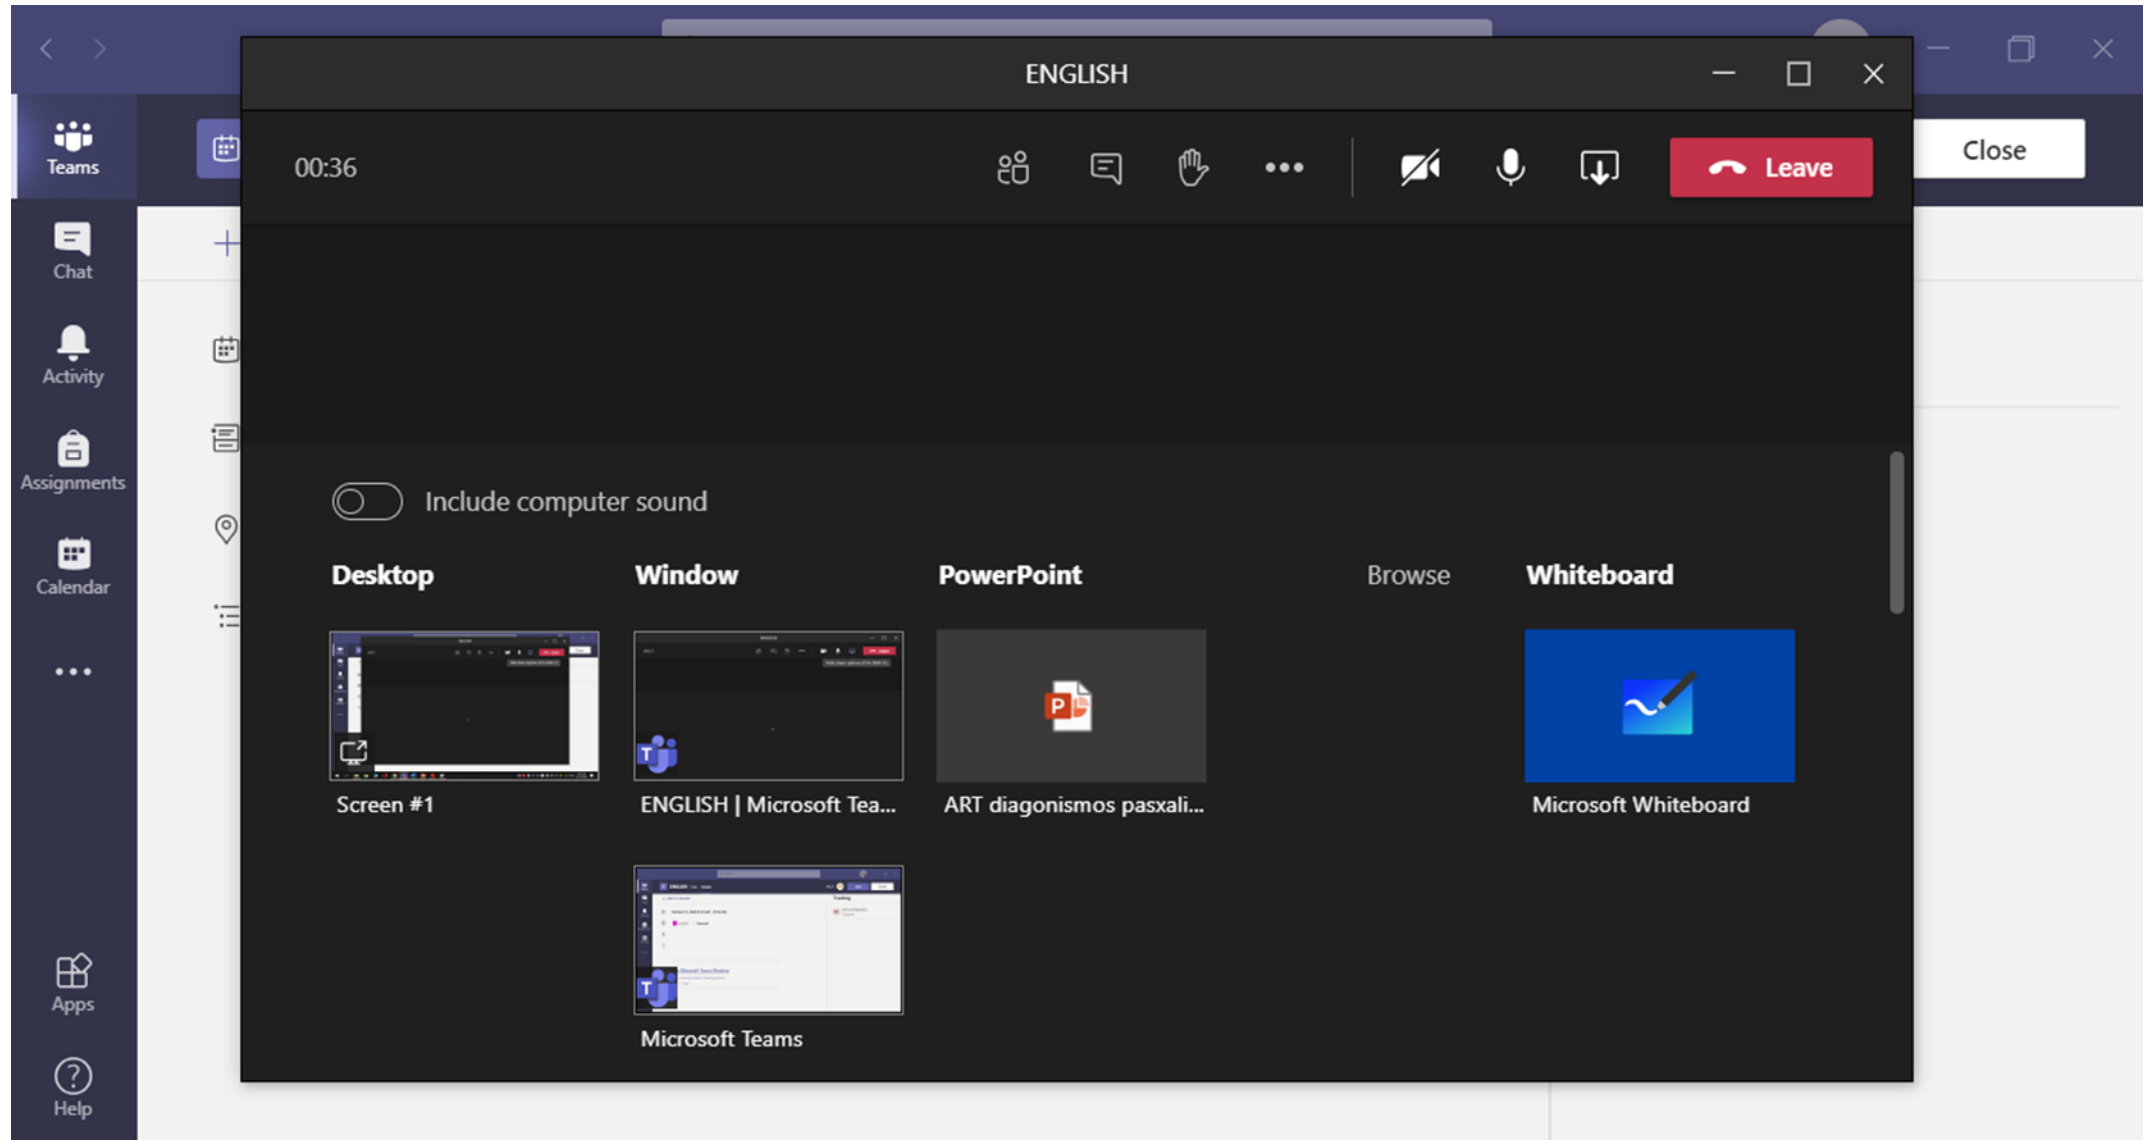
ENGLISH

00:36

Leave

Close

Teams

Chat

Activity

Assignments

Calendar

Apps

Help

Include computer sound

Desktop

Window

PowerPoint

Browse

Whiteboard

Screen #1

ENGLISH | Microsoft Tea...

ART diagonismos pasxali...

Microsoft Whiteboard

Microsoft Teams